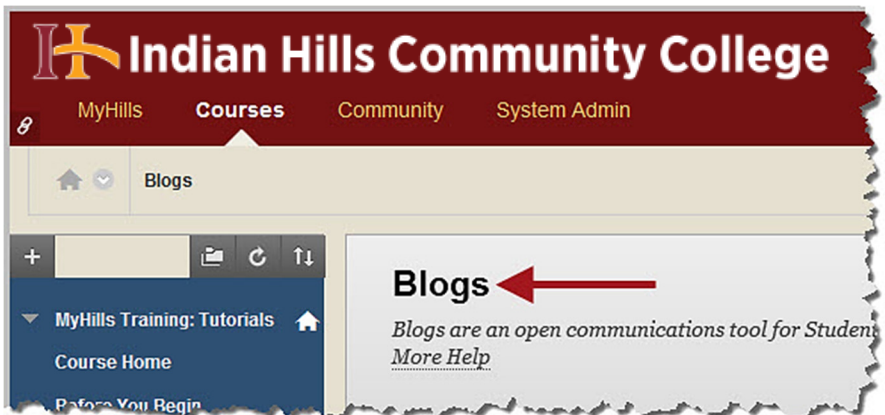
Indian Hills Community College

MyHills Courses Community System Admin

Blogs

MyHills Training: Tutorials

Course Home

Before You Begin

Blogs

Blogs are an open communications tool for Studen

More Help